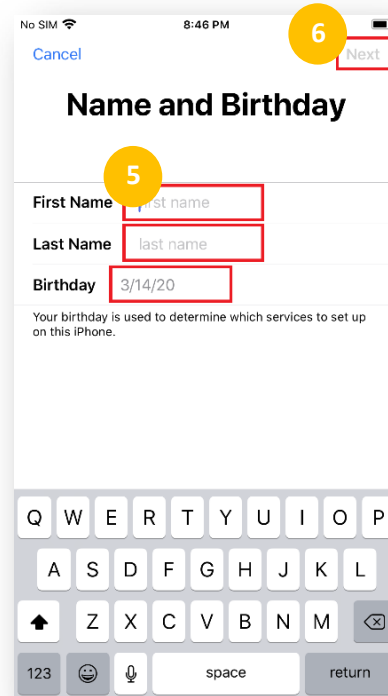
No SIM 8:46 PM

Cancel 6 Next

Name and Birthday

5

First Name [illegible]rst name

Last Name last name

Birthday 3/14/20

Your birthday is used to determine which services to set up on this iPhone.

Q W E R T Y U I O P
A S D F G H J K L
Z X C V B N M
123 space return